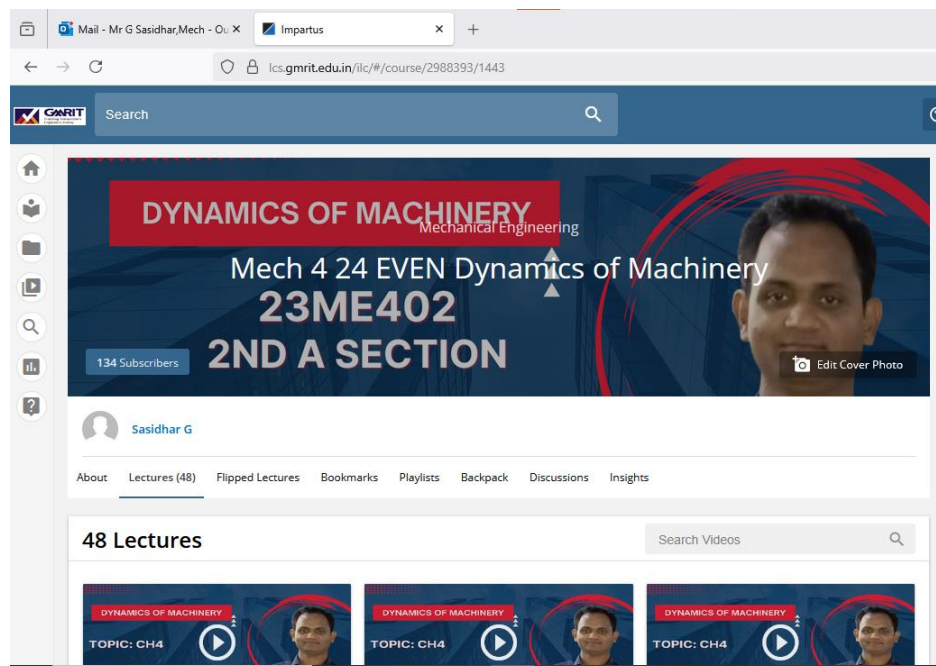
Mail - Mr G Sasidhar,Mech - Ou ×
Impartus ×
+

lcs.gmrit.edu.in/ilc/#/course/2988393/1443

GMRIT

Search

DYNAMICS OF MACHINERY
Mechanical Engineering
Mech 4 24 EVEN Dynamics of Machinery
23ME402
2ND A SECTION
134 Subscribers
Edit Cover Photo

Sasidhar G

About Lectures (48) Flipped Lectures Bookmarks Playlists Backpack Discussions Insights

48 Lectures

Search Videos

DYNAMICS OF MACHINERY
TOPIC: CH4

DYNAMICS OF MACHINERY
TOPIC: CH4

DYNAMICS OF MACHINERY
TOPIC: CH4